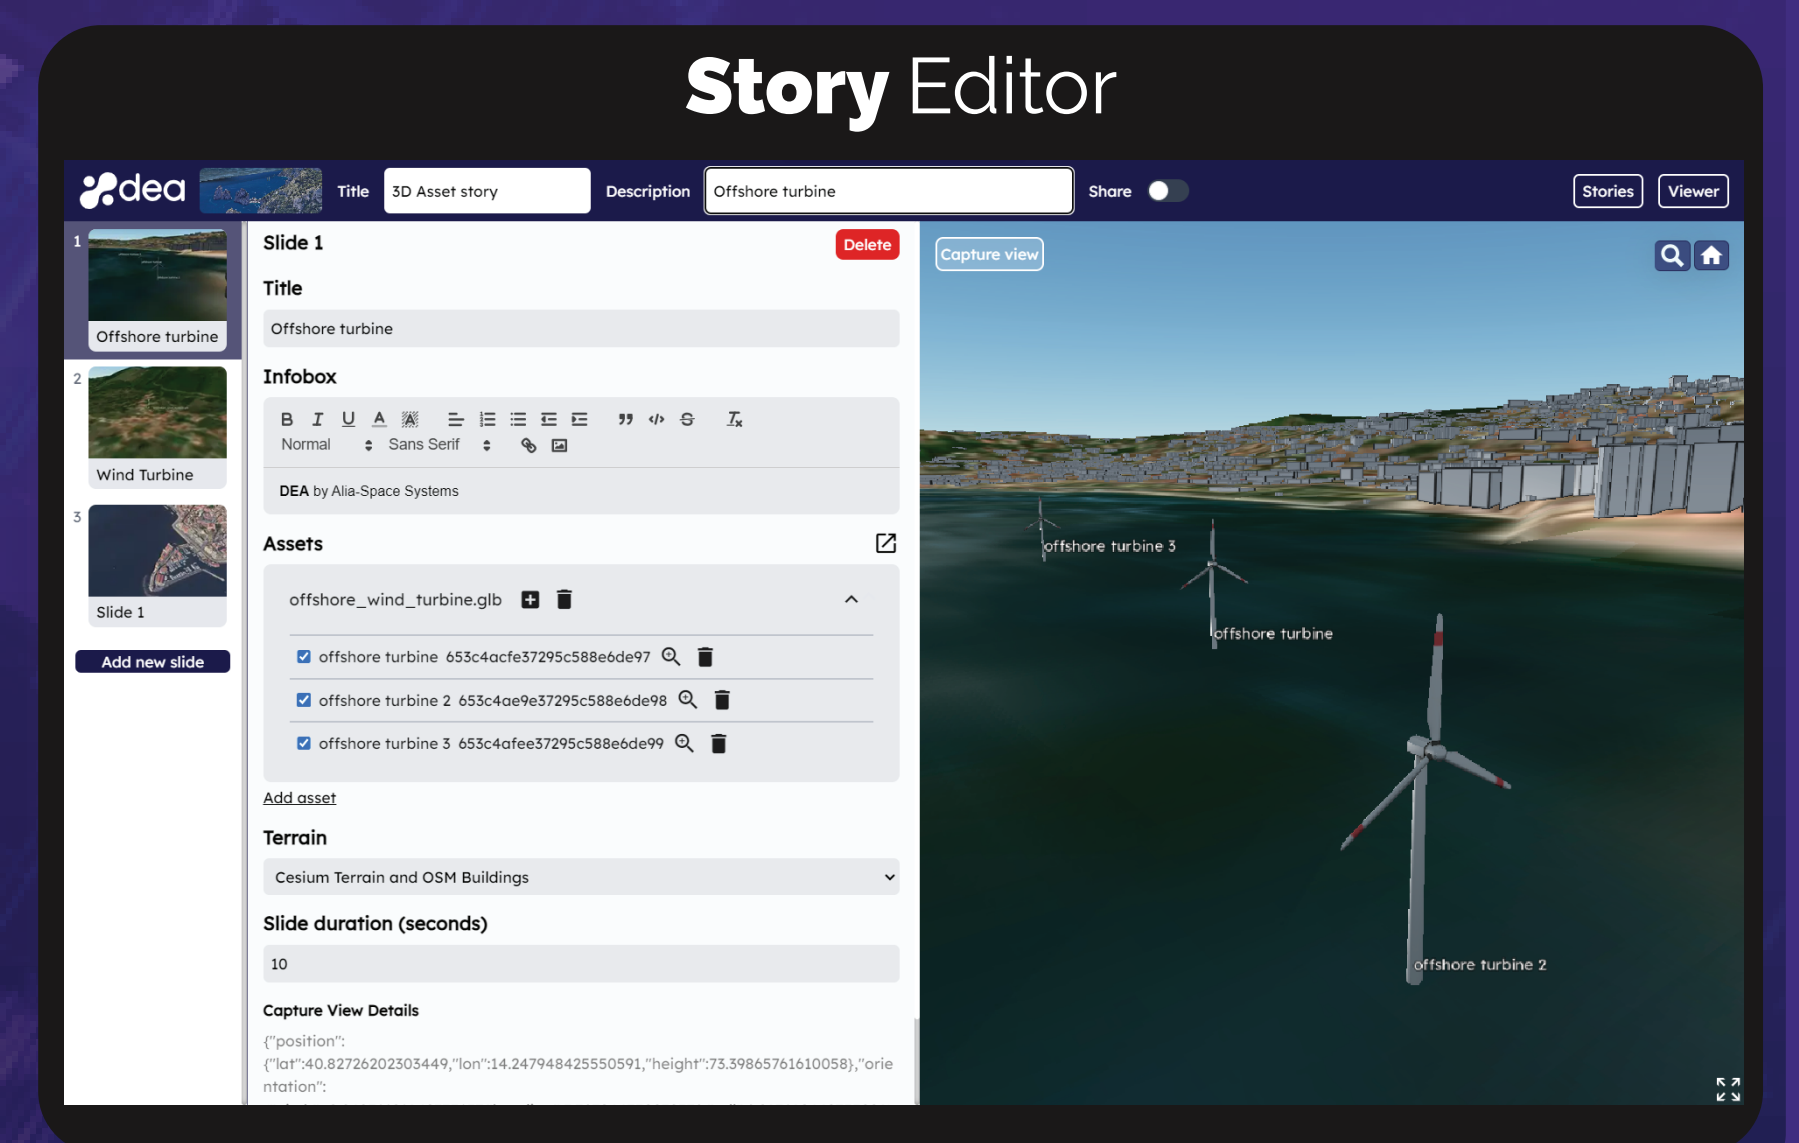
Story Editor

dea Title 3D Asset story Description Offshore turbine Share Stories Viewer

1 Offshore turbine
2 Wind Turbine
3 Slide 1
Add new slide

Slide 1 Delete

Title
Offshore turbine

Infobox
B I U A
Normal Sans Serif
DEA by Alia-Space Systems

Assets
offshore_wind_turbine.glb
offshore turbine 653c4acfe37295c588e6de97
offshore turbine 2 653c4ae9e37295c588e6de98
offshore turbine 3 653c4afee37295c588e6de99
Add asset

Terrain
Cesium Terrain and OSM Buildings

Slide duration (seconds)
10

Capture View Details
{"position":{"lat":40.82726202303449,"lon":14.247948425550591,"height":73.39865761610058},"orientation":

Capture view
offshore turbine 3
offshore turbine
offshore turbine 2